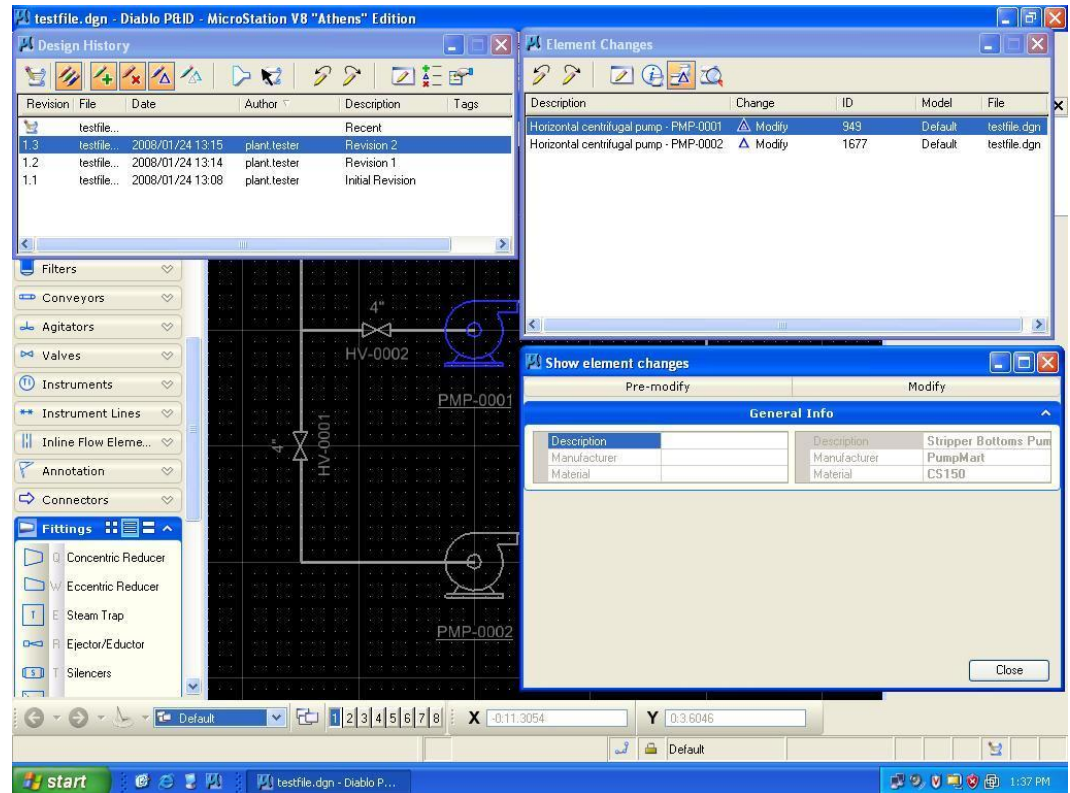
testfile.dgn - Diablo P&ID - MicroStation V8 "Athens" Edition

Design History

| Revision | File | Date | Author | Description | Tags |
|---|---|---|---|---|---|
| | testfile... | | | Recent | |
| 1.3 | testfile... | 2008/01/24 13:15 | plant.tester | Revision 2 | |
| 1.2 | testfile... | 2008/01/24 13:14 | plant.tester | Revision 1 | |
| 1.1 | testfile... | 2008/01/24 13:08 | plant.tester | Initial Revision | |

Element Changes

| Description | Change | ID | Model | File |
|---|---|---|---|---|
| Horizontal centrifugal pump - PMP-0001 | Modify | 949 | Default | testfile.dgn |
| Horizontal centrifugal pump - PMP-0002 | Modify | 1677 | Default | testfile.dgn |

Filters
Conveyors
Agitators
Valves
Instruments
Instrument Lines
Inline Flow Eleme...
Annotation
Connectors
Fittings
Q Concentric Reducer
W Eccentric Reducer
E Steam Trap
R Ejector/Eductor
T Silencers

4"
HV-0002
PMP-0001
4"
HV-0001
PMP-0002

Show element changes
Pre-modify
Modify
General Info

| Description | | Description | Stripper Bottoms Pum |
|---|---|---|---|
| Manufacturer | | Manufacturer | PumpMart |
| Material | | Material | CS150 |

Close

Default
1 2 3 4 5 6 7 8
X -0:11.3054
Y 0:3.6046
Default

start
testfile.dgn - Diablo P...
1:37 PM